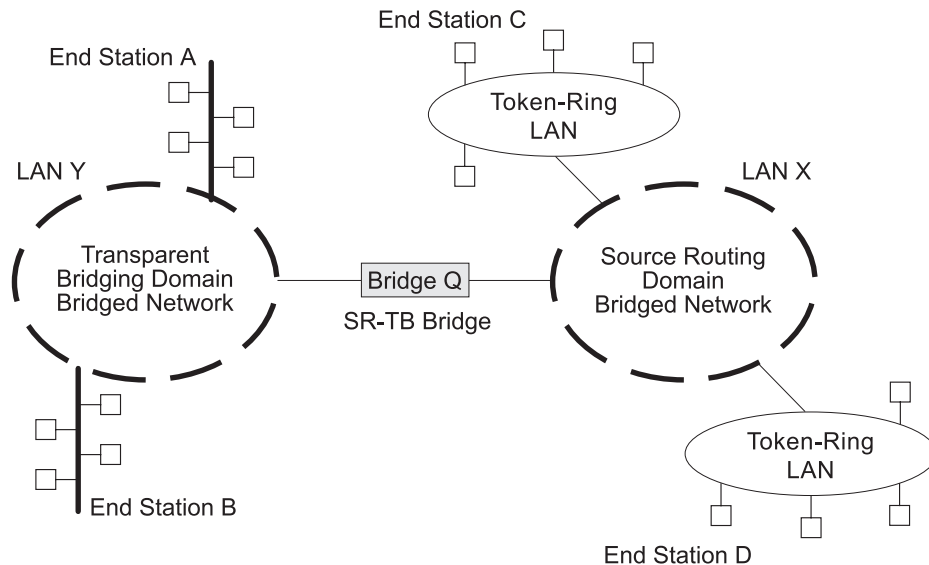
End Station C

End Station A

Token-Ring LAN

LAN Y

LAN X

Transparent Bridging Domain Bridged Network

Bridge Q

SR-TB Bridge

Source Routing Domain Bridged Network

Token-Ring LAN

End Station B

End Station D